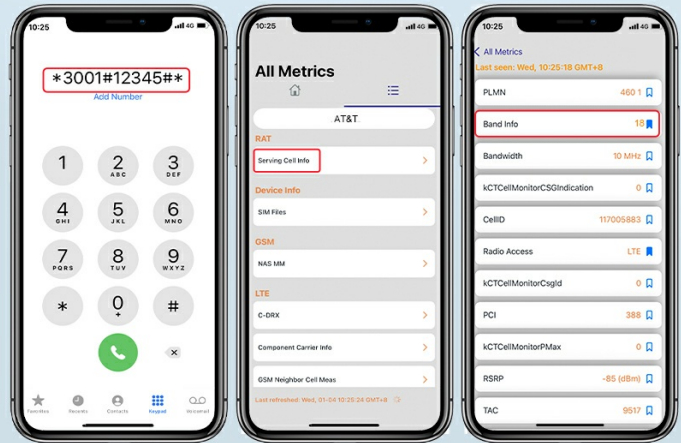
10:25 4G

*3001#12345#*

Add Number

1

2 ABC

3 DEF

4 GHI

5 JKL

6 MNO

7 PQRS

8 TUV

9 WXYZ

*

0 +

#

Favorites Recents Contacts Keypad Voicemail

10:25 4G

All Metrics

AT&T

RAT

Serving Cell Info

Device Info

SIM Files

GSM

NAS MM

LTE

C-DRX

Component Carrier Info

GSM Neighbor Cell Meas

Last refreshed: Wed, 01-04 10:25:24 GMT+8

10:25 4G

< All Metrics

Last seen: Wed, 10:25:18 GMT+8

| | |
|---|---|
| PLMN | 460 1 |
| Band Info | 18 |
| Bandwidth | 10 MHz |
| kCTCellMonitorCSGIndication | 0 |
| CellID | 117005883 |
| Radio Access | LTE |
| kCTCellMonitorCsgId | 0 |
| PCI | 388 |
| kCTCellMonitorPMax | 0 |
| RSRP | -85 (dBm) |
| TAC | 9517 |